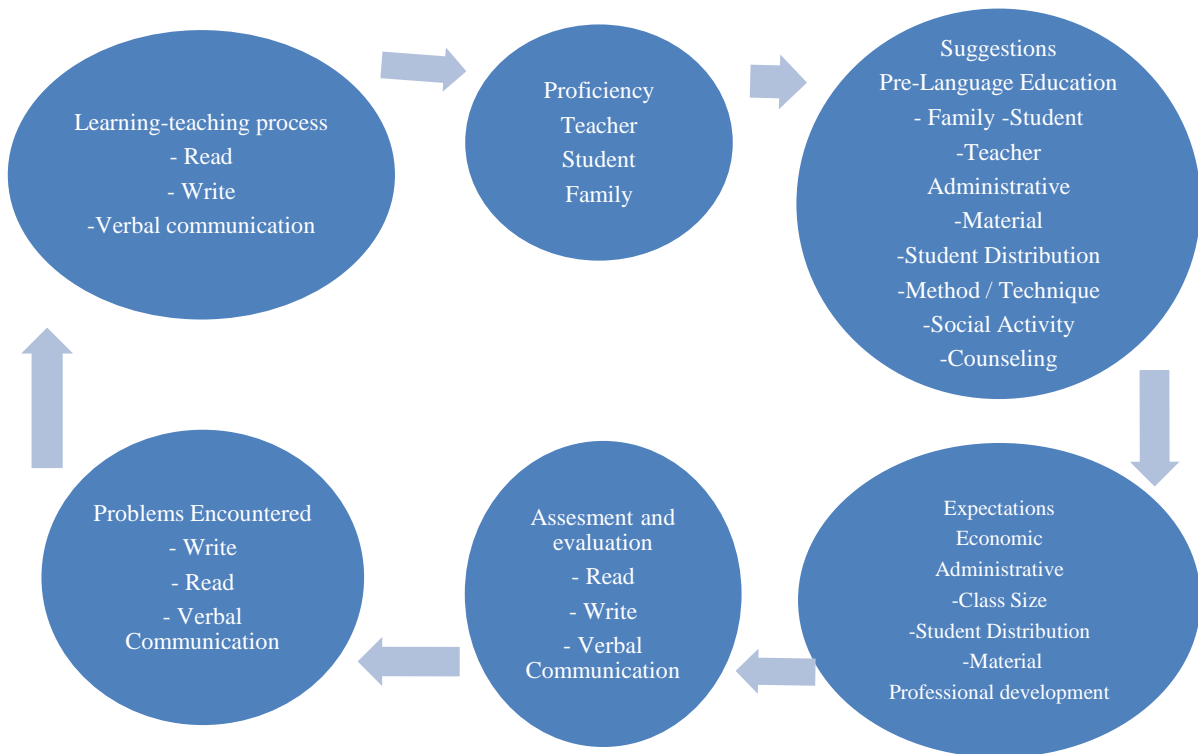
Learning-teaching process
- Read
- Write
-Verbal communication

Proficiency
Teacher
Student
Family

Suggestions
Pre-Language Education
- Family -Student
-Teacher
Administrative
-Material
-Student Distribution
-Method / Technique
-Social Activity
-Counseling

Expectations
Economic
Administrative
-Class Size
-Student Distribution
-Material
Professional development

Assesment and evaluation
- Read
- Write
- Verbal Communication

Problems Encountered
- Write
- Read
- Verbal Communication